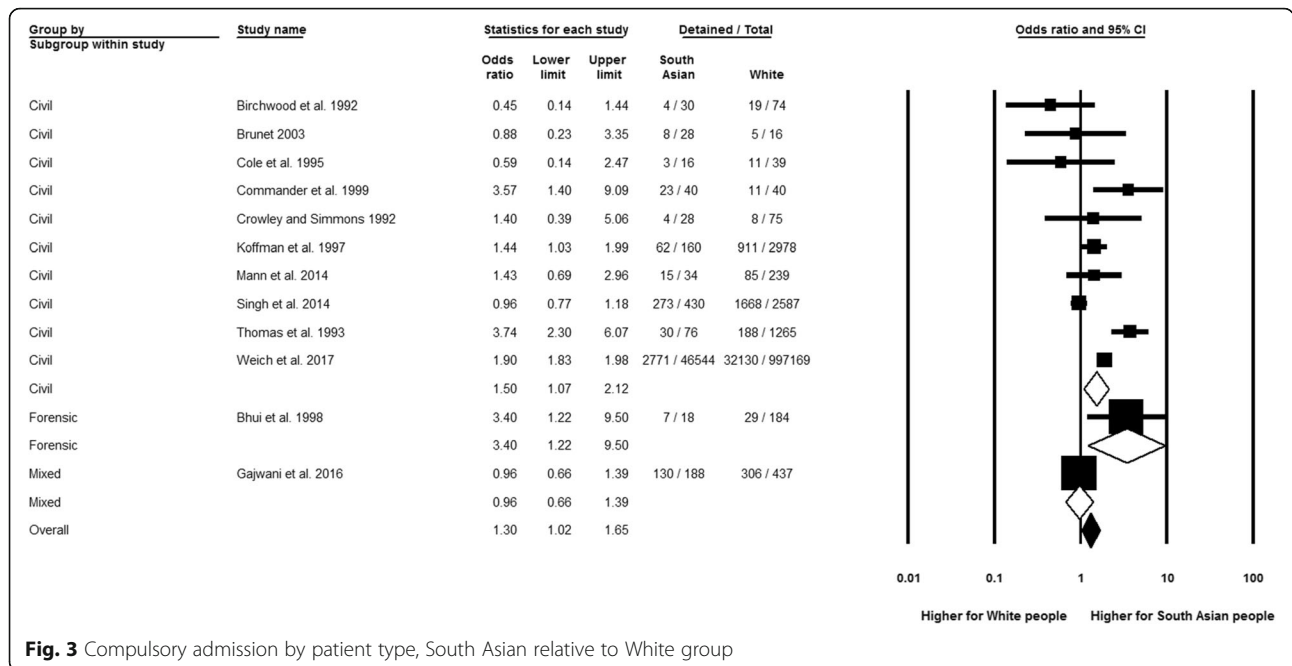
| Group by Subgroup within study | Study name | Odds ratio | Lower limit | Upper limit | South Asian | White |
|---|---|---|---|---|---|---|
| Civil | Birchwood et al. 1992 | 0.45 | 0.14 | 1.44 | 4 / 30 | 19 / 74 |
| Civil | Brunet 2003 | 0.88 | 0.23 | 3.35 | 8 / 28 | 5 / 16 |
| Civil | Cole et al. 1995 | 0.59 | 0.14 | 2.47 | 3 / 16 | 11 / 39 |
| Civil | Commander et al. 1999 | 3.57 | 1.40 | 9.09 | 23 / 40 | 11 / 40 |
| Civil | Crowley and Simmons 1992 | 1.40 | 0.39 | 5.06 | 4 / 28 | 8 / 75 |
| Civil | Koffman et al. 1997 | 1.44 | 1.03 | 1.99 | 62 / 160 | 911 / 2978 |
| Civil | Mann et al. 2014 | 1.43 | 0.69 | 2.96 | 15 / 34 | 85 / 239 |
| Civil | Singh et al. 2014 | 0.96 | 0.77 | 1.18 | 273 / 430 | 1668 / 2587 |
| Civil | Thomas et al. 1993 | 3.74 | 2.30 | 6.07 | 30 / 76 | 188 / 1265 |
| Civil | Weich et al. 2017 | 1.90 | 1.83 | 1.98 | 2771 / 46544 | 32130 / 997169 |
| Civil | | 1.50 | 1.07 | 2.12 | | |
| Forensic | Bhui et al. 1998 | 3.40 | 1.22 | 9.50 | 7 / 18 | 29 / 184 |
| Forensic | | 3.40 | 1.22 | 9.50 | | |
| Mixed | Gajwani et al. 2016 | 0.96 | 0.66 | 1.39 | 130 / 188 | 306 / 437 |
| Mixed | | 0.96 | 0.66 | 1.39 | | |
| Overall | | 1.30 | 1.02 | 1.65 | | |

Statistics for each study
Detained / Total
Odds ratio and 95% CI

0.01 0.1 1 10 100

Higher for White people Higher for South Asian people

**Fig. 3** Compulsory admission by patient type, South Asian relative to White group